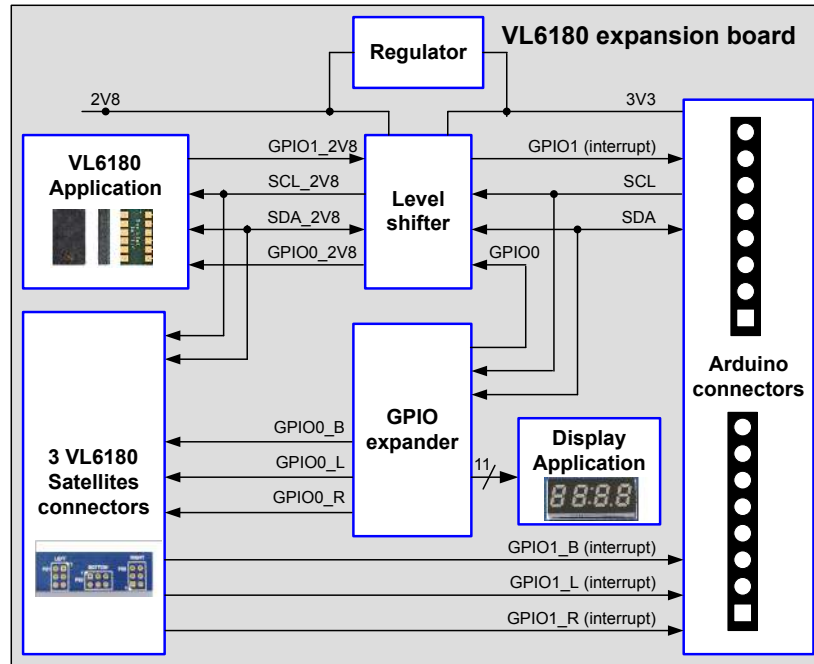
Regulator

VL6180 expansion board

2V8

3V3

VL6180 Application

GPIO1_2V8

SCL_2V8

SDA_2V8

GPIO0_2V8

Level shifter

GPIO1 (interrupt)

SCL

SDA

GPIO0

GPIO expander

Arduino connectors

3 VL6180 Satellites connectors

GPIO0_B

GPIO0_L

GPIO0_R

11

Display Application

88:8.8

LEFT

BOTTOM

RIGHT

GPIO1_B (interrupt)

GPIO1_L (interrupt)

GPIO1_R (interrupt)